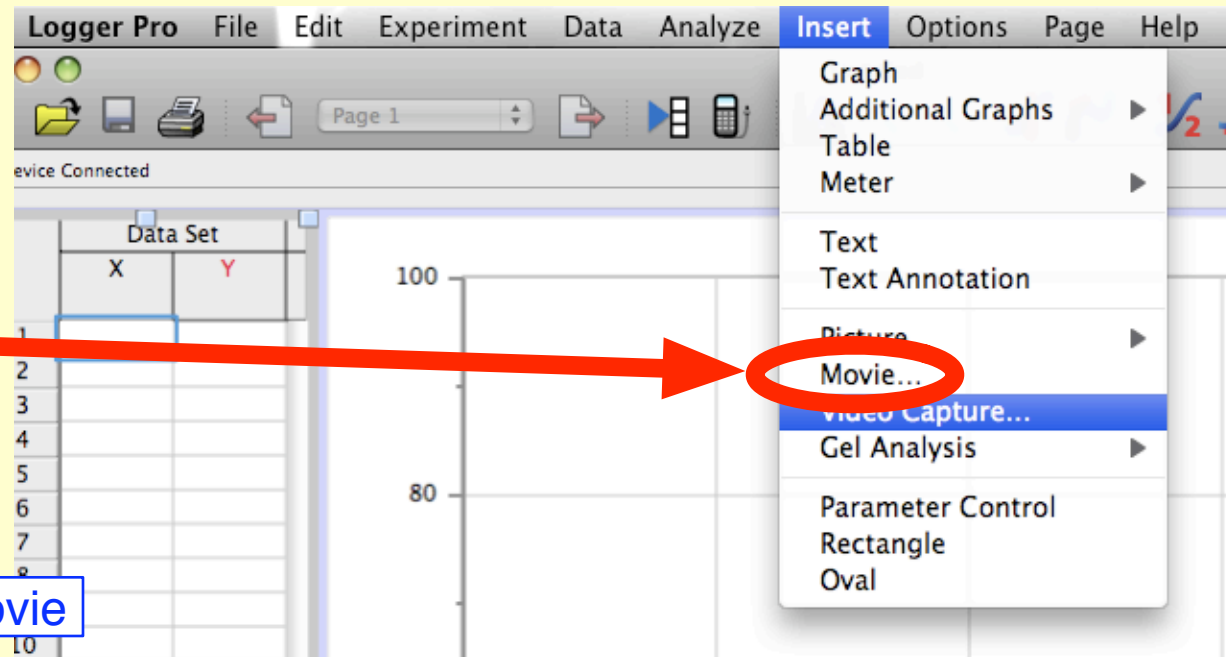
Logger Pro File Edit Experiment Data Analyze Insert Options Page Help

Page 1

evice Connected

| | Data Set | |
|---|---|---|
| | X | Y |
| 1 | | |
| 2 | | |
| 3 | | |
| 4 | | |
| 5 | | |
| 6 | | |
| 7 | | |
| 8 | | |
| 10 | | |

100

80

Graph
Additional Graphs
Table
Meter
Text
Text Annotation
Picture
Movie...
Video Capture...
Gel Analysis
Parameter Control
Rectangle
Oval

ovie